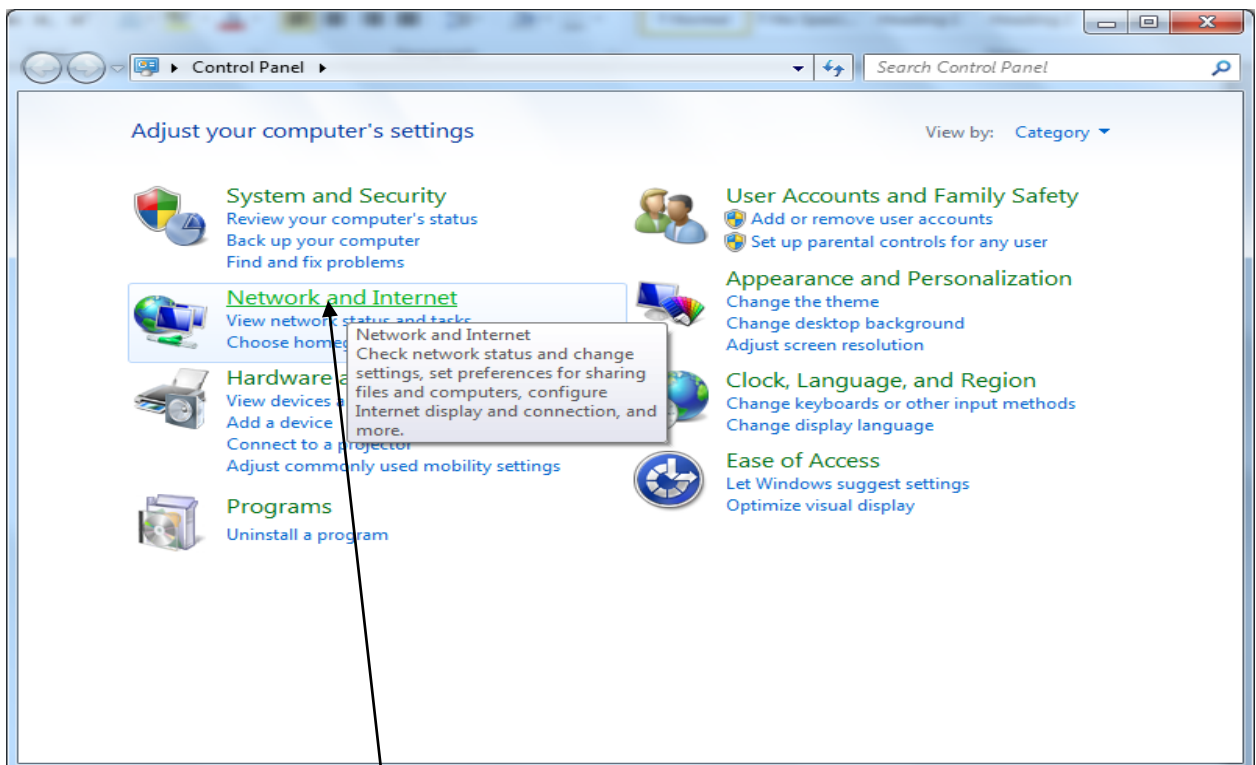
Control Panel

Search Control Panel

Adjust your computer's settings

View by: Category

System and Security
Review your computer's status
Back up your computer
Find and fix problems

Network and Internet
View network status and tasks
Choose homeg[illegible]

Network and Internet
Check network status and change settings, set preferences for sharing files and computers, configure Internet display and connection, and more.

Hardware a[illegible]
View devices a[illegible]
Add a device
Connect to a projector
Adjust commonly used mobility settings

Programs
Uninstall a program

User Accounts and Family Safety
Add or remove user accounts
Set up parental controls for any user

Appearance and Personalization
Change the theme
Change desktop background
Adjust screen resolution

Clock, Language, and Region
Change keyboards or other input methods
Change display language

Ease of Access
Let Windows suggest settings
Optimize visual display